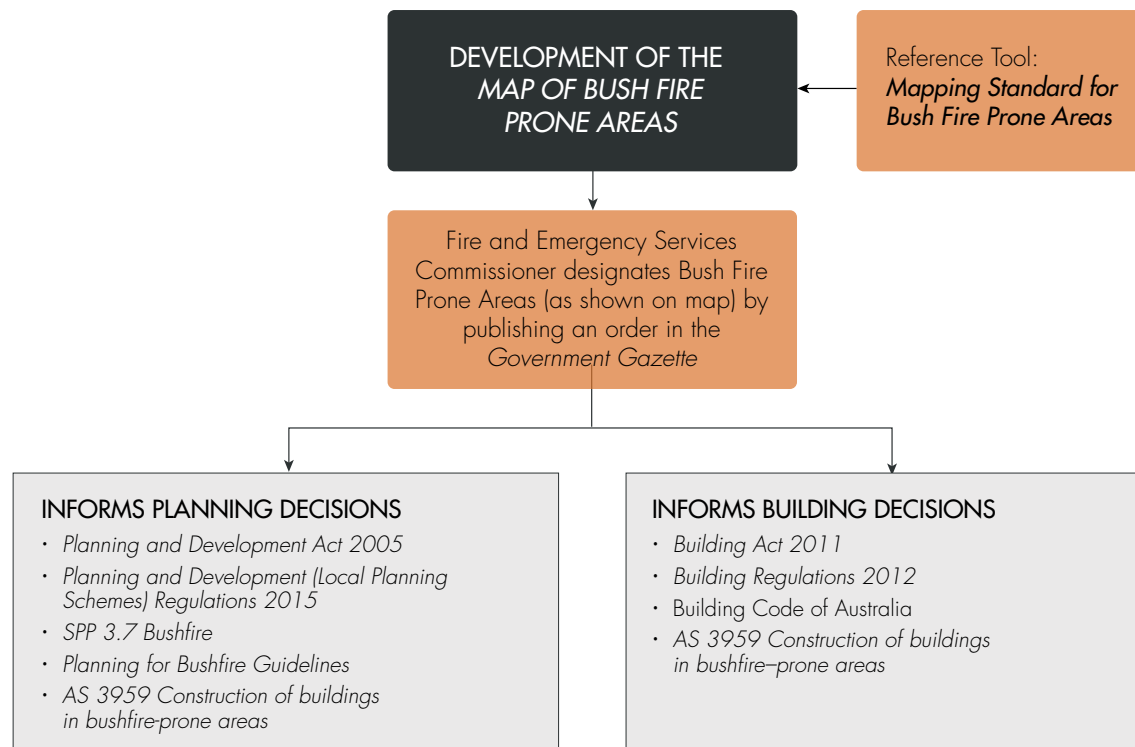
DEVELOPMENT OF THE MAP OF BUSH FIRE PRONE AREAS

Reference Tool: Mapping Standard for Bush Fire Prone Areas

Fire and Emergency Services Commissioner designates Bush Fire Prone Areas (as shown on map) by publishing an order in the Government Gazette

INFORMS PLANNING DECISIONS
• Planning and Development Act 2005
• Planning and Development (Local Planning Schemes) Regulations 2015
• SPP 3.7 Bushfire
• Planning for Bushfire Guidelines
• AS 3959 Construction of buildings in bushfire-prone areas

INFORMS BUILDING DECISIONS
• Building Act 2011
• Building Regulations 2012
• Building Code of Australia
• AS 3959 Construction of buildings in bushfire–prone areas